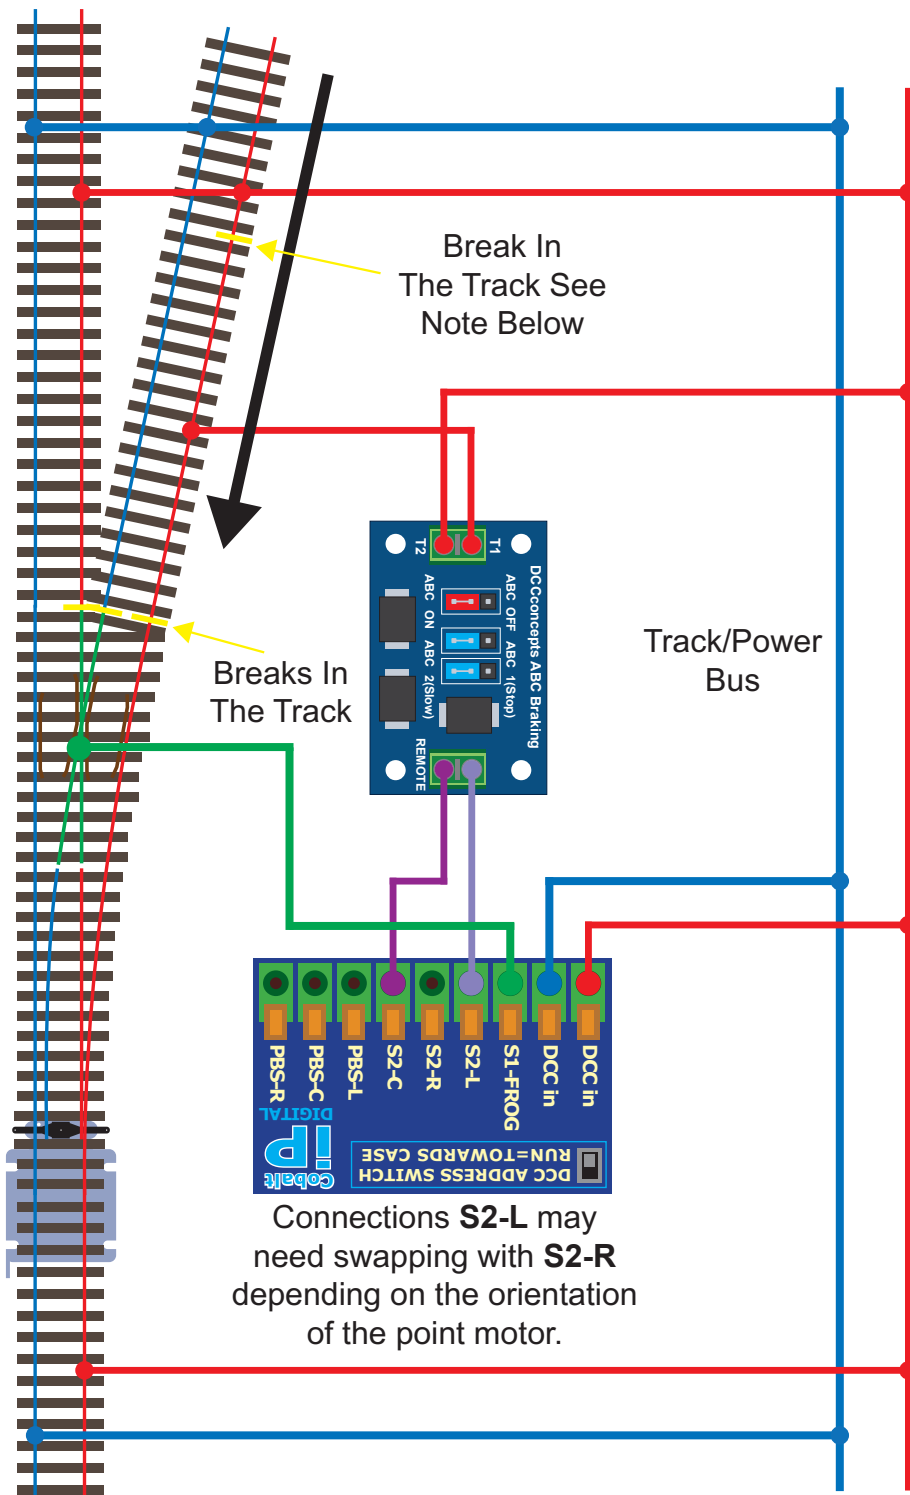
Break In
The Track See
Note Below

T2 T1
DCCconcepts ABC Braking
ABC ON
ABC OFF
ABC 1(Stop)
ABC 2(Slow)
REMOTE

Track/Power
Bus

Breaks In
The Track

PBS-R
PBS-C
PBS-L
S2-C
S2-R
S2-L
S1-FROG
DCC in
DCC in

Cobalt iP DIGITAL
DCC ADDRESS SWITCH
RUN=TOWARDS CASE

Connections **S2-L** may need swapping with **S2-R** depending on the orientation of the point motor.